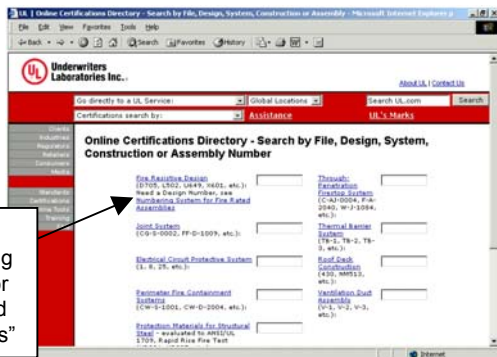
UL | Online Certifications Directory - Search by File, Design, System, Construction or Assembly - Microsoft Internet Explorer p

File Edit View Favorites Tools Help

Back Search Favorites History

Underwriters Laboratories Inc.

About UL | Contact Us

Go directly to a UL Service:

Global Locations

Search UL.com

Search

Certifications search by:

Assistance

UL's Marks

Clients
Industries
Regulators
Retailers
Consumers
Media

Standards
Certifications
Online Tools
Training

Online Certifications Directory - Search by File, Design, System, Construction or Assembly Number

Fire Resistive Design (D705, L502, U449, X601, etc.): Need a Design Number, see Numbering System for Fire Rated Assemblies

Through-Penetration Firestop System (C-AJ-0004, F-A-2040, W-J-1084, etc.):

Joint System (CG-S-0002, FF-D-1009, etc.):

Thermal Barrier System (TB-1, TB-2, TB-3, etc.):

Electrical Circuit Protective System (1, 8, 25, etc):

Roof Deck Construction (430, NM513, etc.):

Perimeter Fire Containment Systems (CW-S-1001, CW-D-2004, etc.):

Ventilation Duct Assembly (V-1, V-2, V-3, etc.):

Protection Materials for Structural Steel - evaluated to ANSI/UL 1709, Rapid Rise Fire Test

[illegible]g
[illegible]r
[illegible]d
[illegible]s"

Internet